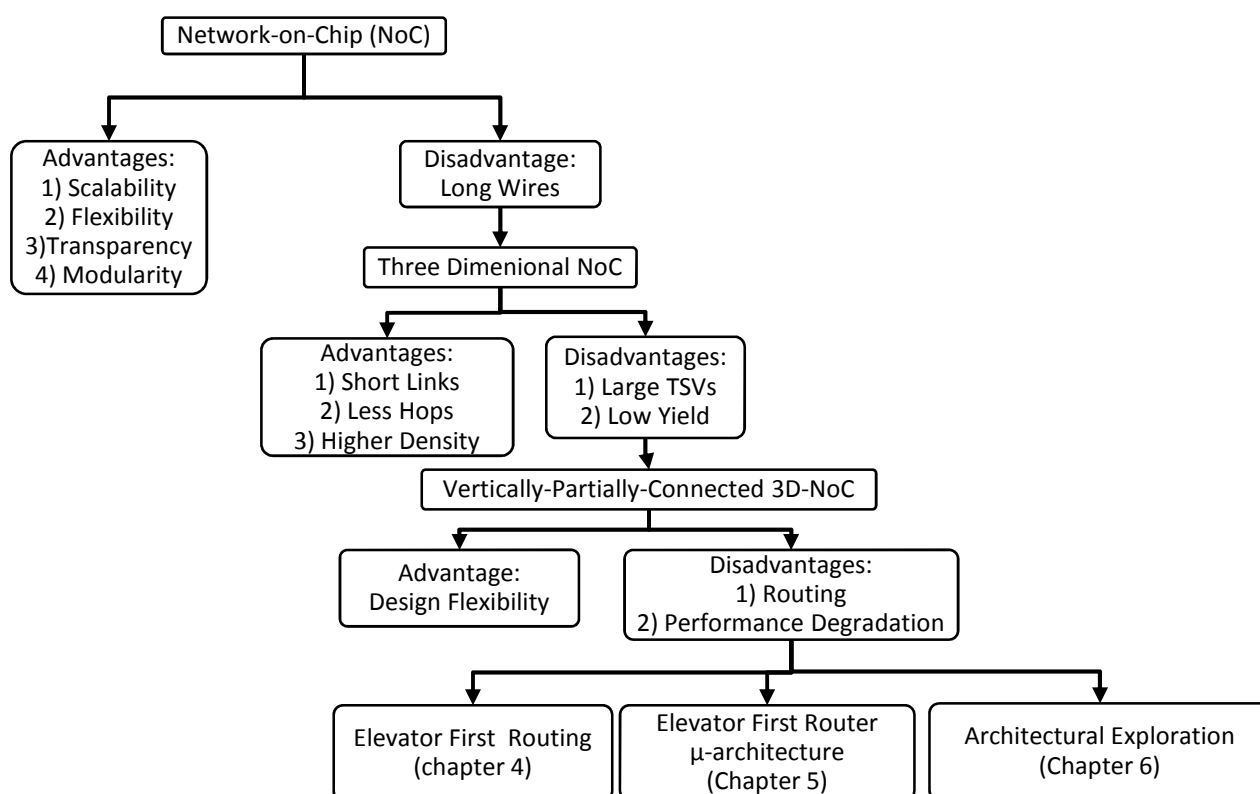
Network-on-Chip (NoC)

Advantages:
1) Scalability
2) Flexibility
3)Transparency
4) Modularity

Disadvantage:
Long Wires

Three Dimenional NoC

Advantages:
1) Short Links
2) Less Hops
3) Higher Density

Disadvantages:
1) Large TSVs
2) Low Yield

Vertically-Partially-Connected 3D-NoC

Advantage:
Design Flexibility

Disadvantages:
1) Routing
2) Performance Degradation

Elevator First Routing
(chapter 4)

Elevator First Router
μ-architecture
(Chapter 5)

Architectural Exploration
(Chapter 6)